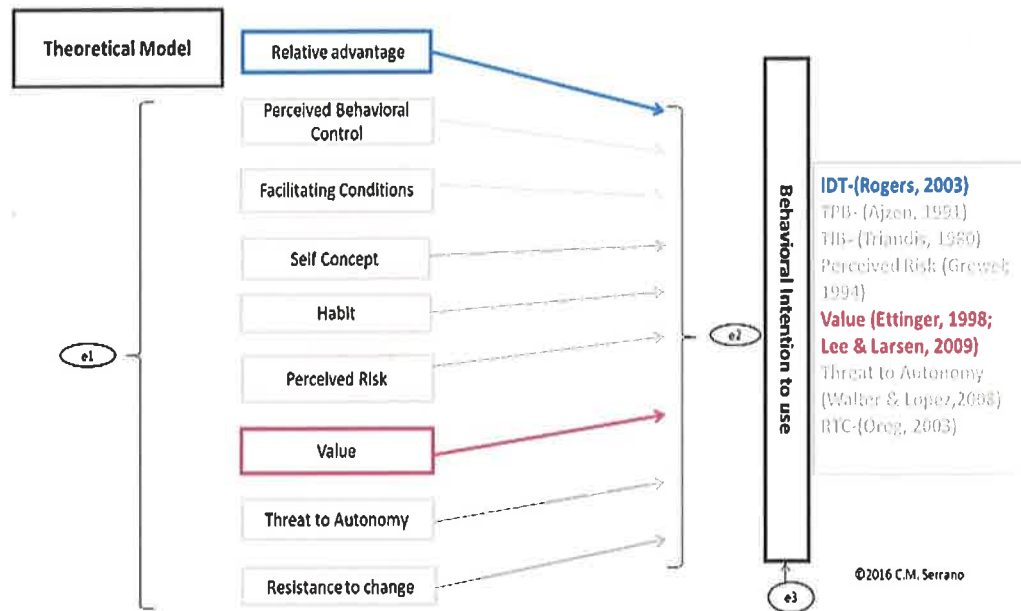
Theoretical Model

Relative advantage

Perceived Behavioral Control

Facilitating Conditions

Self Concept

Habit

Perceived Risk

Value

Threat to Autonomy

Resistance to change

e1

e2

e3

Behavioral Intention to use

IDT-(Rogers, 2003)
TPB- (Ajzen, 1991)
TIB- (Triandis, 1980)
Perceived Risk (Grewal, 1994)
Value (Ettinger, 1998; Lee & Larsen, 2009)
Threat to Autonomy (Walter & Lopez,2008)
RTC-(Oreg, 2003)

©2016 C.M. Serrano